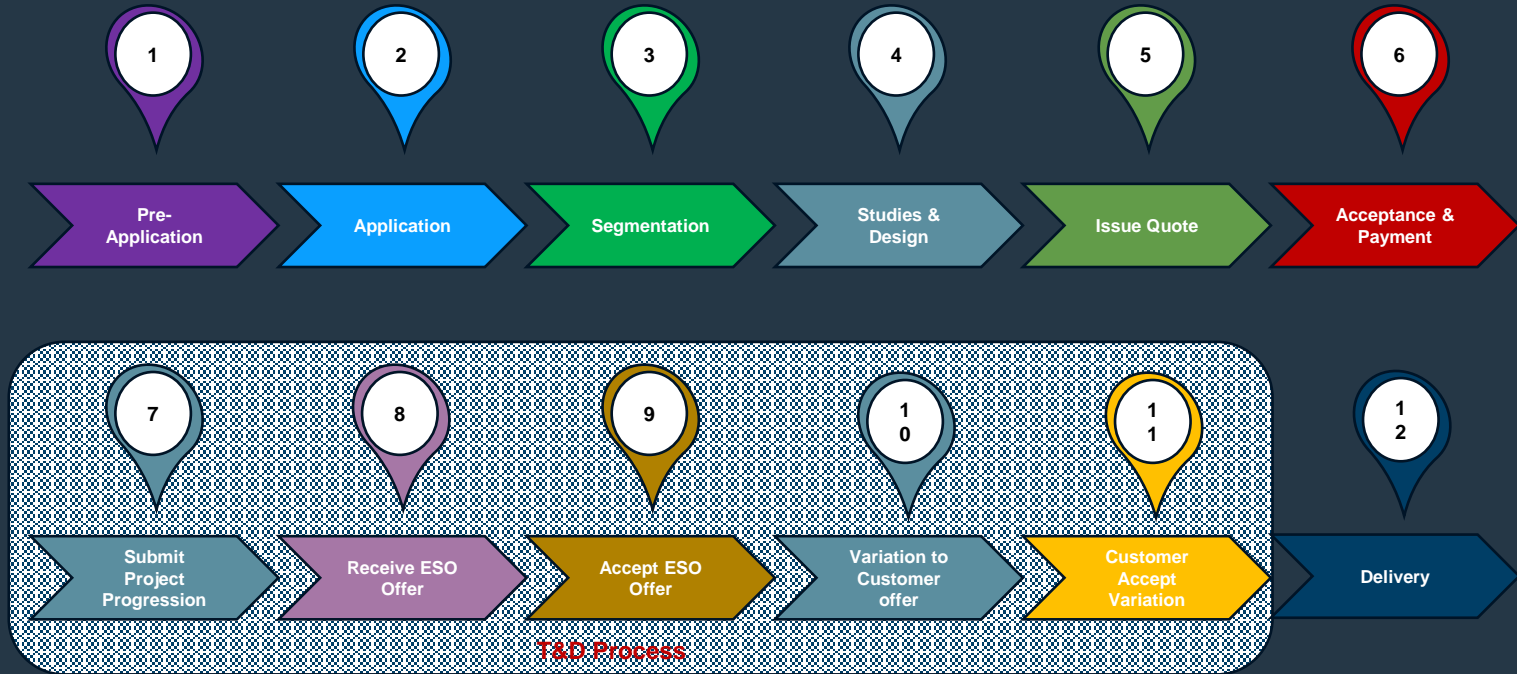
1

Pre-Application

2

Application

3

Segmentation

4

Studies & Design

5

Issue Quote

6

Acceptance & Payment

7

Submit Project Progression

8

Receive ESO Offer

9

Accept ESO Offer

1
0

Variation to Customer offer

1
1

Customer Accept Variation

1
2

Delivery

T&D Process